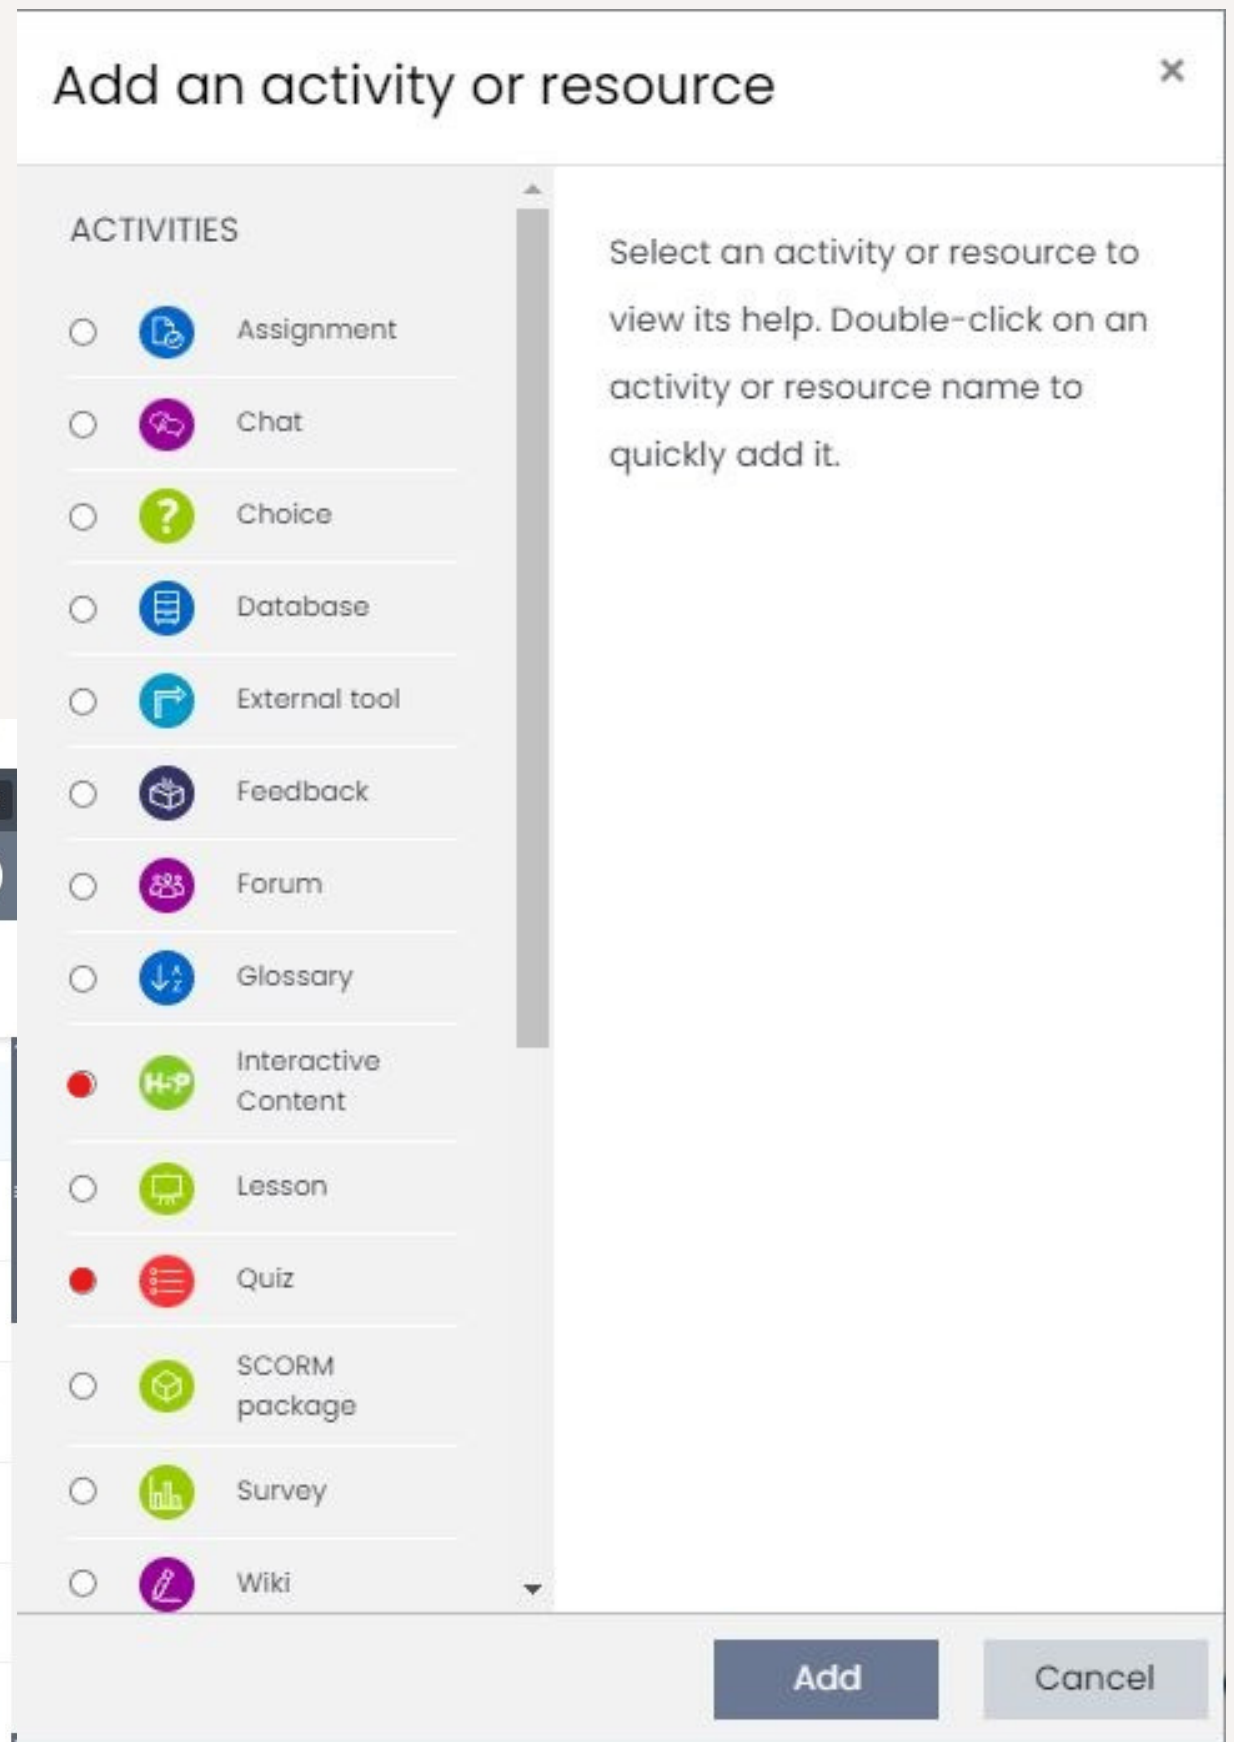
Add an activity or resource

×

ACTIVITIES

Assignment

Chat

Choice

Database

External tool

Feedback

Forum

Glossary

H-P

Interactive Content

Lesson

Quiz

SCORM package

Survey

Wiki

Select an activity or resource to view its help. Double-click on an activity or resource name to quickly add it.

Add

Cancel